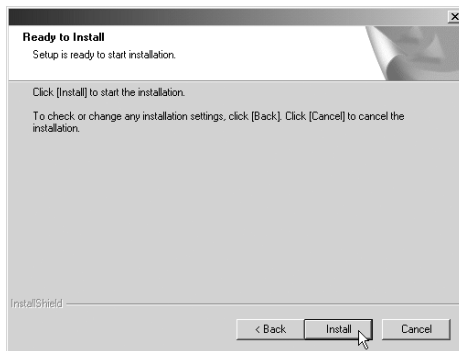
×

Ready to Install
Setup is ready to start installation.

Click [Install] to start the installation.

To check or change any installation settings, click [Back]. Click [Cancel] to cancel the installation.

InstallShield

< Back
Install
Cancel